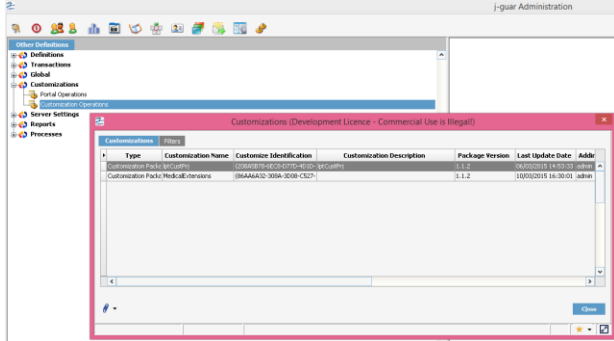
j-guar Administration

Other Definitions
Definitions
Transactions
Global
Customizations
Portal Operations
Customization Operations
Server Settings
Reports
Processes

Customizations (Development Licence - Commercial Use is Illegal!)

Customizations
Filters

| Type | Customization Name | Customize Identification | Customization Description | Package Version | Last Update Date | Addi |
|---|---|---|---|---|---|---|
| Customization Packa | IptCustPri | {208A5B78-6EC6-D77D-4D30- | IptCustPri | 1.1.2 | 06/03/2015 14:53:33 | admin |
| Customization Packa | MedicalExtensions | {86AA6A32-308A-3D08-C527- | | 1.1.2 | 10/03/2015 16:30:01 | admin |

Close